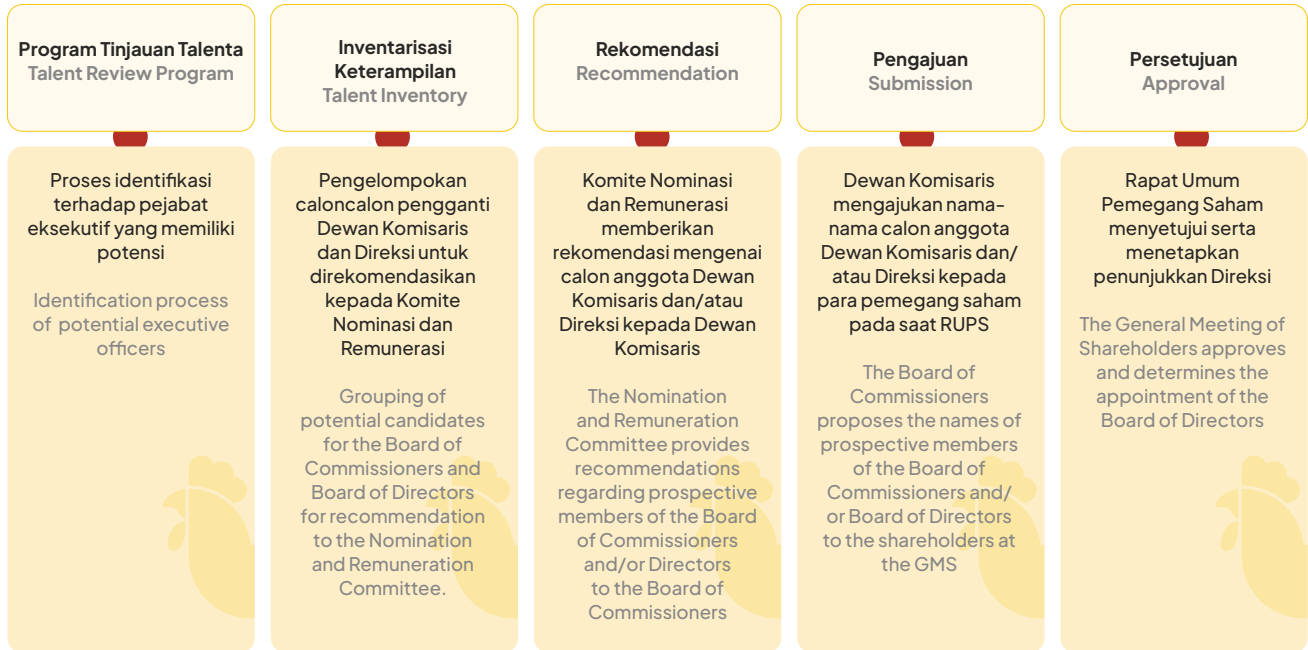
Program Tinjauan Talenta
Talent Review Program

Proses identifikasi terhadap pejabat eksekutif yang memiliki potensi

Identification process of potential executive officers

Inventarisasi Keterampilan
Talent Inventory

Pengelompokan caloncalon pengganti Dewan Komisaris dan Direksi untuk direkomendasikan kepada Komite Nominasi dan Remunerasi

Grouping of potential candidates for the Board of Commissioners and Board of Directors for recommendation to the Nomination and Remuneration Committee.

Rekomendasi
Recommendation

Komite Nominasi dan Remunerasi memberikan rekomendasi mengenai calon anggota Dewan Komisaris dan/atau Direksi kepada Dewan Komisaris

The Nomination and Remuneration Committee provides recommendations regarding prospective members of the Board of Commissioners and/or Directors to the Board of Commissioners

Pengajuan
Submission

Dewan Komisaris mengajukan nama-nama calon anggota Dewan Komisaris dan/atau Direksi kepada para pemegang saham pada saat RUPS

The Board of Commissioners proposes the names of prospective members of the Board of Commissioners and/or Board of Directors to the shareholders at the GMS

Persetujuan
Approval

Rapat Umum Pemegang Saham menyetujui serta menetapkan penunjukkan Direksi

The General Meeting of Shareholders approves and determines the appointment of the Board of Directors